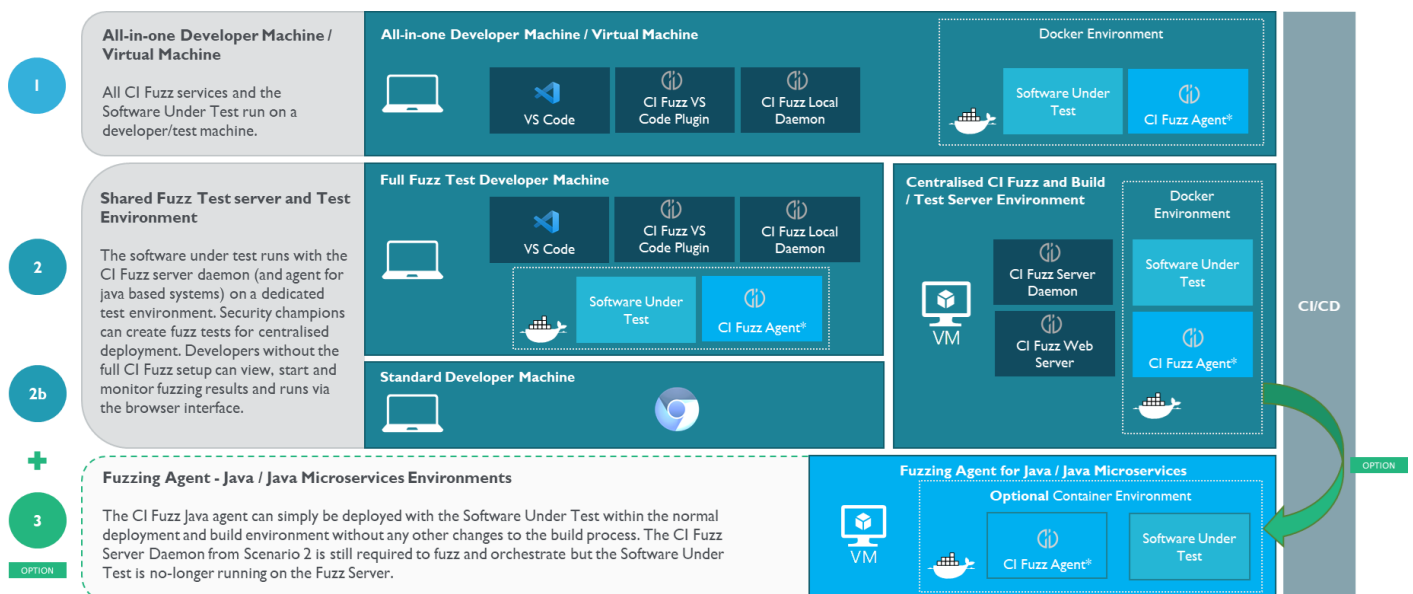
1

All-in-one Developer Machine / Virtual Machine

All CI Fuzz services and the Software Under Test run on a developer/test machine.

All-in-one Developer Machine / Virtual Machine

VS Code

CI Fuzz VS Code Plugin

CI Fuzz Local Daemon

Docker Environment

Software Under Test

CI Fuzz Agent*

2

Shared Fuzz Test server and Test Environment

The software under test runs with the CI Fuzz server daemon (and agent for java based systems) on a dedicated test environment. Security champions can create fuzz tests for centralised deployment. Developers without the full CI Fuzz setup can view, start and monitor fuzzing results and runs via the browser interface.

Full Fuzz Test Developer Machine

VS Code

CI Fuzz VS Code Plugin

CI Fuzz Local Daemon

Software Under Test

CI Fuzz Agent*

Centralised CI Fuzz and Build / Test Server Environment

VM

CI Fuzz Server Daemon

CI Fuzz Web Server

Docker Environment

Software Under Test

CI Fuzz Agent*

2b

Standard Developer Machine

CI/CD

OPTION

+

3

OPTION

Fuzzing Agent - Java / Java Microservices Environments

The CI Fuzz Java agent can simply be deployed with the Software Under Test within the normal deployment and build environment without any other changes to the build process. The CI Fuzz Server Daemon from Scenario 2 is still required to fuzz and orchestrate but the Software Under Test is no-longer running on the Fuzz Server.

Fuzzing Agent for Java / Java Microservices

VM

Optional Container Environment

CI Fuzz Agent*

Software Under Test